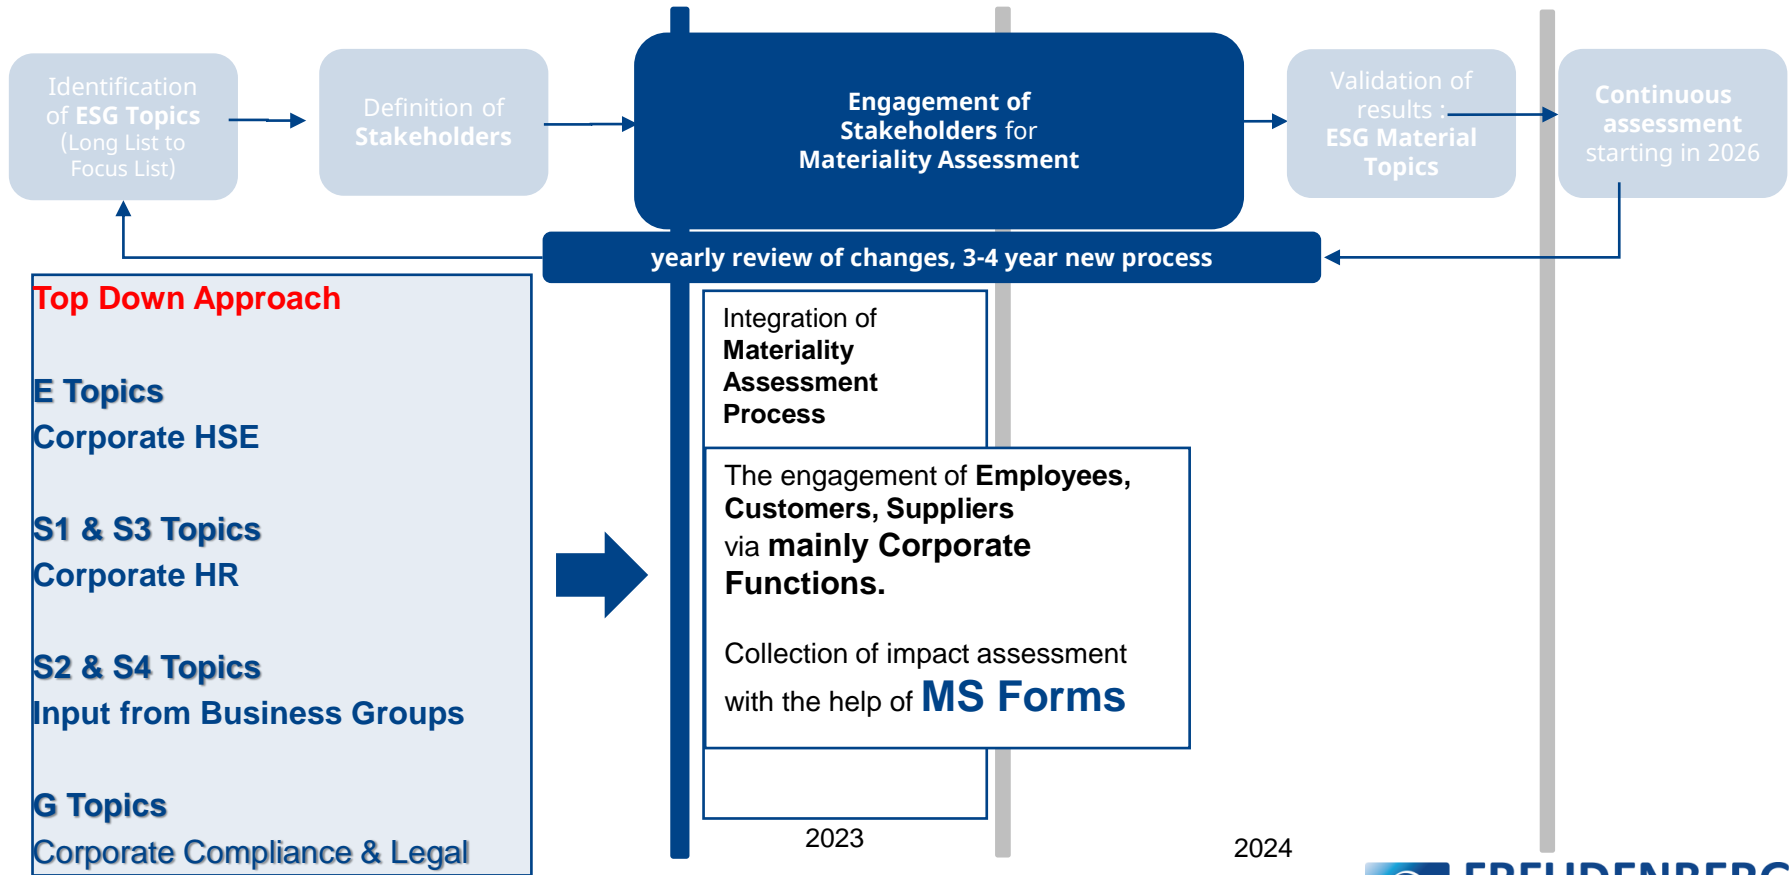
Identification of ESG Topics (Long List to Focus List)

Definition of Stakeholders

Engagement of Stakeholders for Materiality Assessment

Validation of results : ESG Material Topics

Continuous assessment starting in 2026

yearly review of changes, 3-4 year new process

Top Down Approach

E Topics
Corporate HSE

S1 & S3 Topics
Corporate HR

S2 & S4 Topics
Input from Business Groups

G Topics
Corporate Compliance & Legal

Integration of Materiality Assessment Process

The engagement of Employees, Customers, Suppliers via mainly Corporate Functions.

Collection of impact assessment with the help of MS Forms

2023

2024

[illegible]